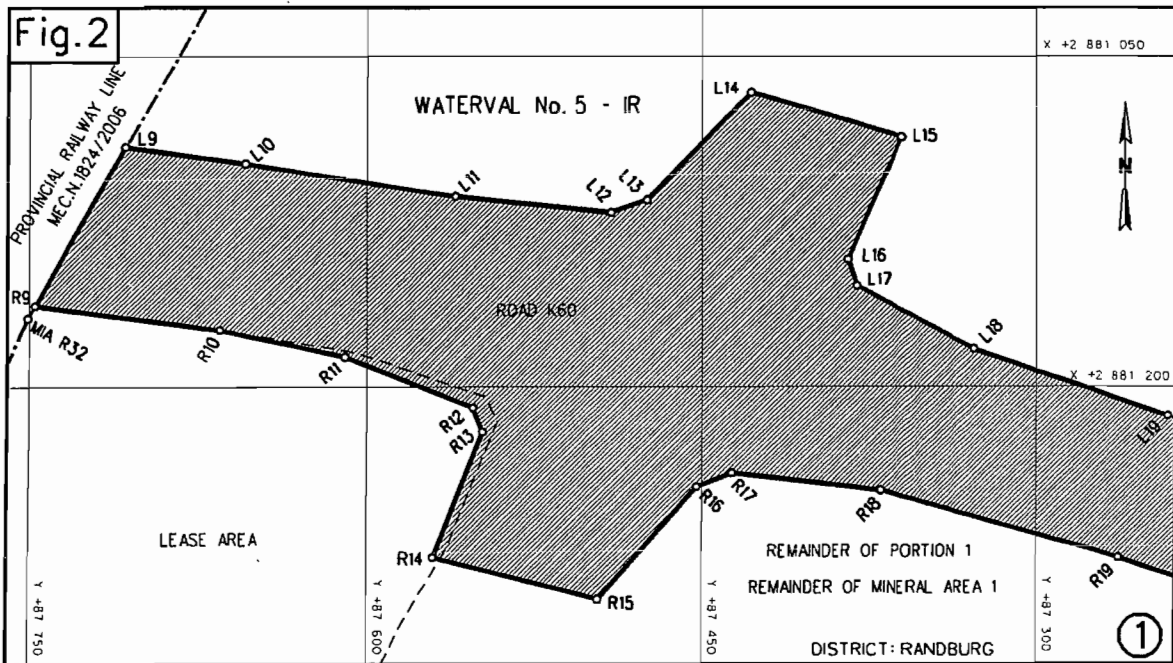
Fig.2

X +2 881 050

PROVINCIAL RAILWAY LINE
MEC.N.1824/2006

WATERVAL No. 5 - IR

N

L9
L10
L11
L12
L13
L14
L15
L16
L17
L18
L19

R9
MIA R32
R10
R11
R12
R13
R14
R15
R16
R17
R18
R19

ROAD K60

X +2 881 200

LEASE AREA

REMAINDER OF PORTION 1

REMAINDER OF MINERAL AREA 1

DISTRICT: RANDBURG

Y +87 750
Y +87 600
Y +87 450
Y +87 300

1